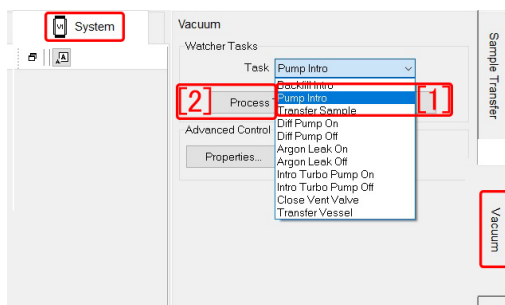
System

Vacuum

Watcher Tasks

Task Pump Intro

[2] Process

Backfill Intro
Pump Intro
Transfer Sample
Diff Pump On
Diff Pump Off
Argon Leak On
Argon Leak Off
Intro Turbo Pump On
Intro Turbo Pump Off
Close Vent Valve
Transfer Vessel

[1]

Advanced Control

Properties...

Sample Transfer

Vacuum